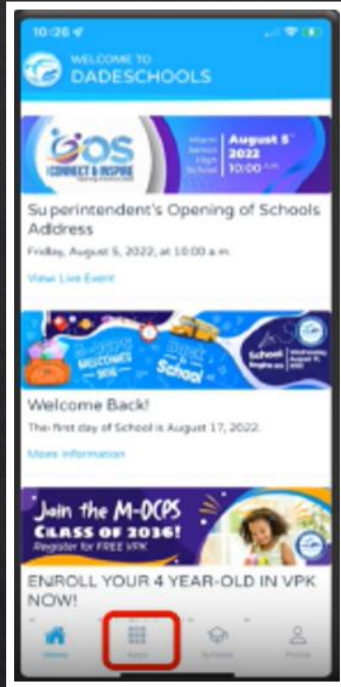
10:26

WELCOME TO
DADESCHOOLS

SOS
CONNECT & INSPIRE

Miami Senior High School

August 5
2022
10:00 a.m.

Superintendent's Opening of Schools Address

Friday, August 5, 2022, at 10:00 a.m.

View Live Event

M-DCPS WELCOMES YOU

BACK to School

School Begins on

Welcome Back!

The first day of School is August 17, 2022.

More Information

Join the M-DCPS
CLASS OF 2036!
Register for FREE VPK

ENROLL YOUR 4 YEAR-OLD IN VPK NOW!

Home

Apps

Schools

Profile